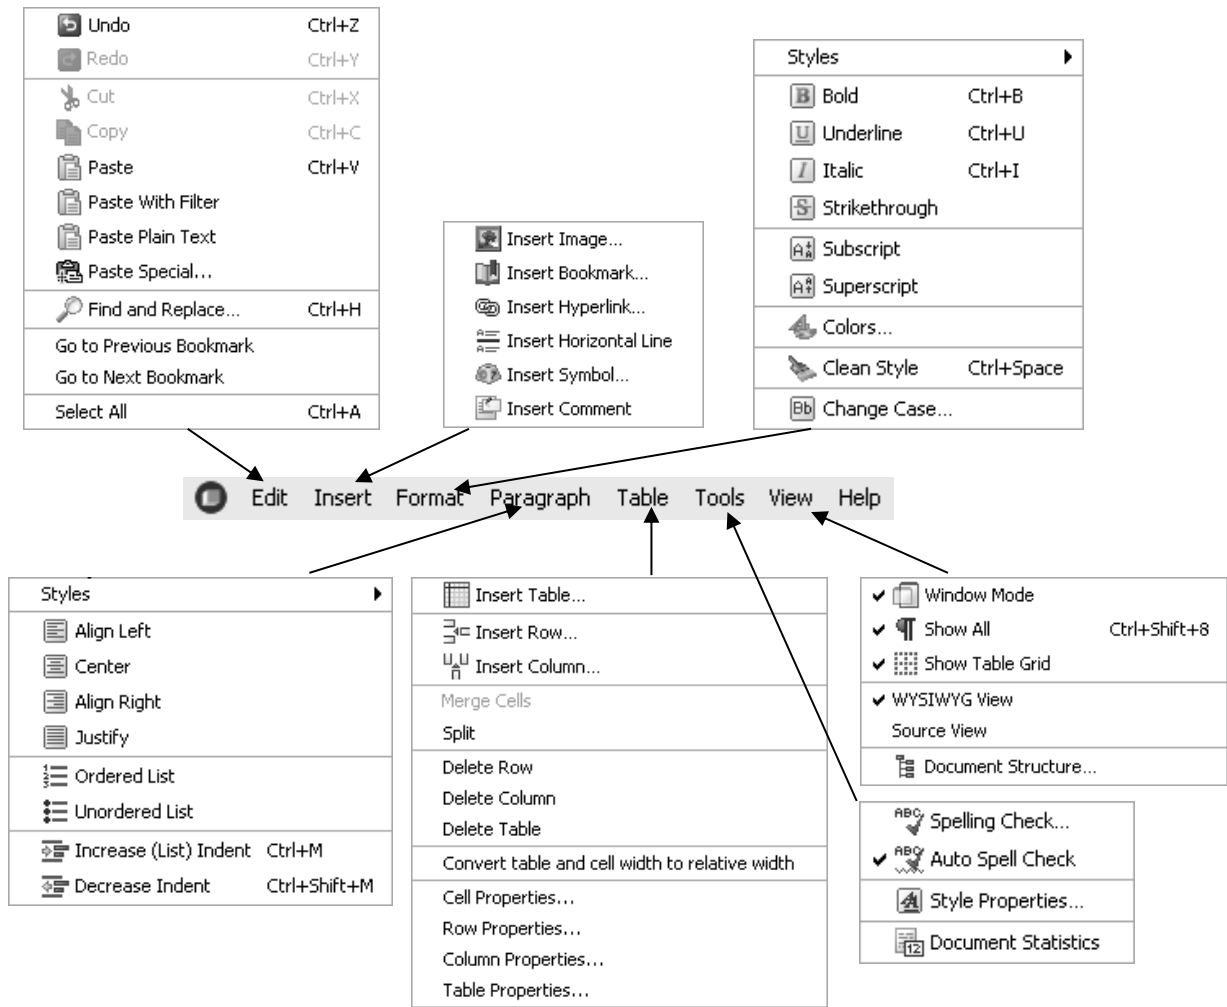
Undo Ctrl+Z
Redo Ctrl+Y
Cut Ctrl+X
Copy Ctrl+C
Paste Ctrl+V
Paste With Filter
Paste Plain Text
Paste Special...
Find and Replace... Ctrl+H
Go to Previous Bookmark
Go to Next Bookmark
Select All Ctrl+A

Insert Image...
Insert Bookmark...
Insert Hyperlink...
Insert Horizontal Line
Insert Symbol...
Insert Comment

Styles
Bold Ctrl+B
Underline Ctrl+U
Italic Ctrl+I
Strikethrough
Subscript
Superscript
Colors...
Clean Style Ctrl+Space
Change Case...

Edit Insert Format Paragraph Table Tools View Help

Styles
Align Left
Center
Align Right
Justify
Ordered List
Unordered List
Increase (List) Indent Ctrl+M
Decrease Indent Ctrl+Shift+M

Insert Table...
Insert Row...
Insert Column...
Merge Cells
Split
Delete Row
Delete Column
Delete Table
Convert table and cell width to relative width
Cell Properties...
Row Properties...
Column Properties...
Table Properties...

Window Mode
Show All Ctrl+Shift+8
Show Table Grid
WYSIWYG View
Source View
Document Structure...

Spelling Check...
Auto Spell Check
Style Properties...
Document Statistics